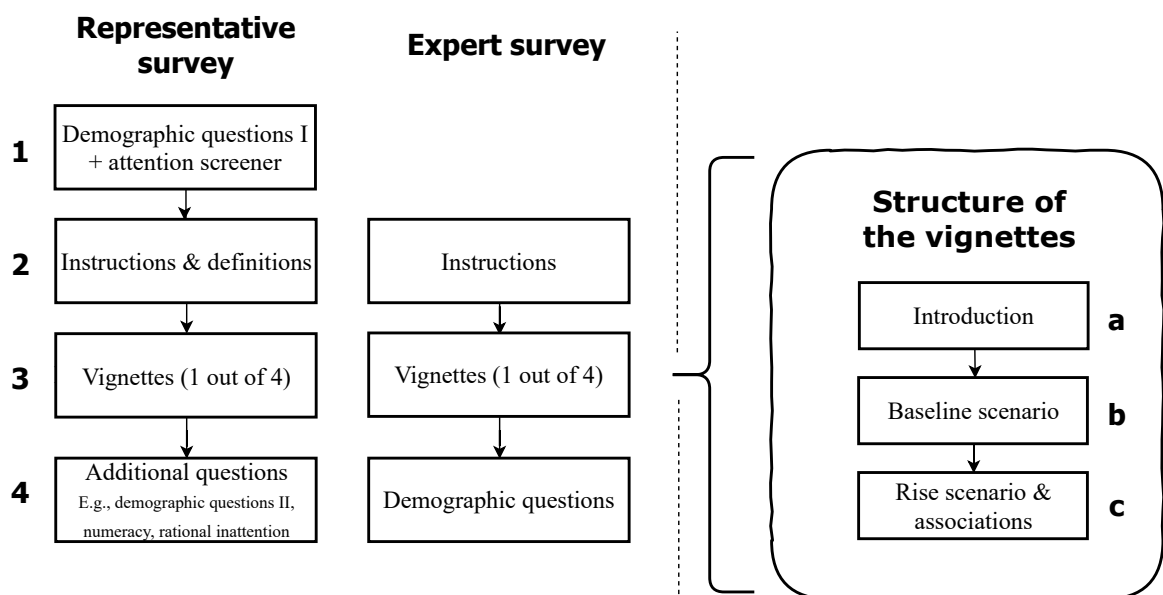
Representative survey

Expert survey

1

Demographic questions I + attention screener

2

Instructions & definitions

Instructions

3

Vignettes (1 out of 4)

Vignettes (1 out of 4)

4

Additional questions
E.g., demographic questions II, numeracy, rational inattention

Demographic questions

Structure of the vignettes

Introduction

a

Baseline scenario

b

Rise scenario & associations

c